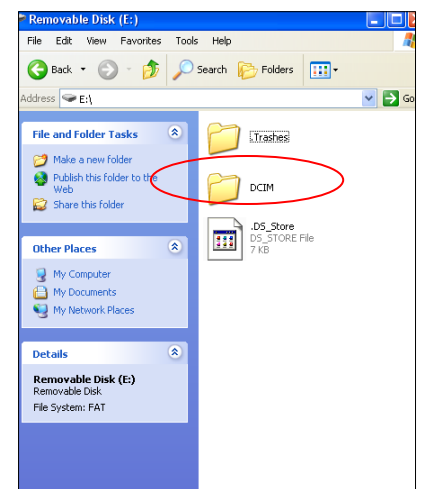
Removable Disk (E:)

File Edit View Favorites Tools Help

Back Search Folders

Address E:\

Go

File and Folder Tasks

Make a new folder

Publish this folder to the Web

Share this folder

Other Places

My Computer

My Documents

My Network Places

Details

Removable Disk (E:)
Removable Disk

File System: FAT

.Trashes

DCIM

.DS_Store
DS_STORE File
7 KB